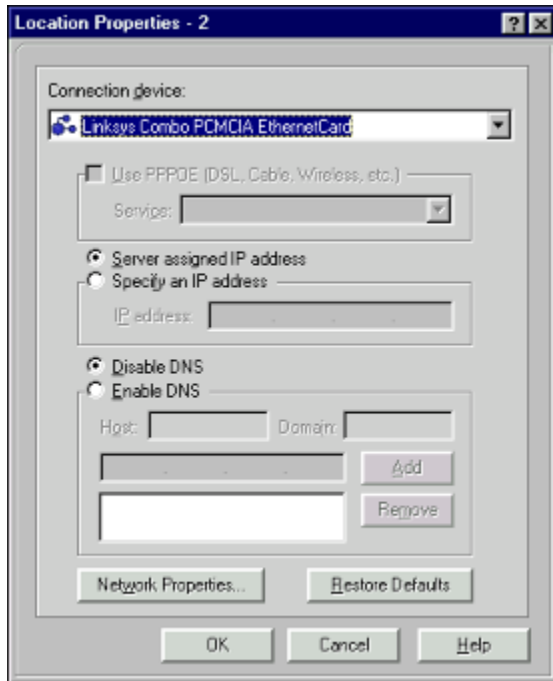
Location Properties - 2

? X

Connection device:

Linksys Combo PCMCIA EthernetCard

Use PPPOE (DSL, Cable, Wireless, etc.)

Service:

Server assigned IP address

Specify an IP address

IP address:

Disable DNS

Enable DNS

Host:

Domain:

Add

Remove

Network Properties...

Restore Defaults

OK

Cancel

Help